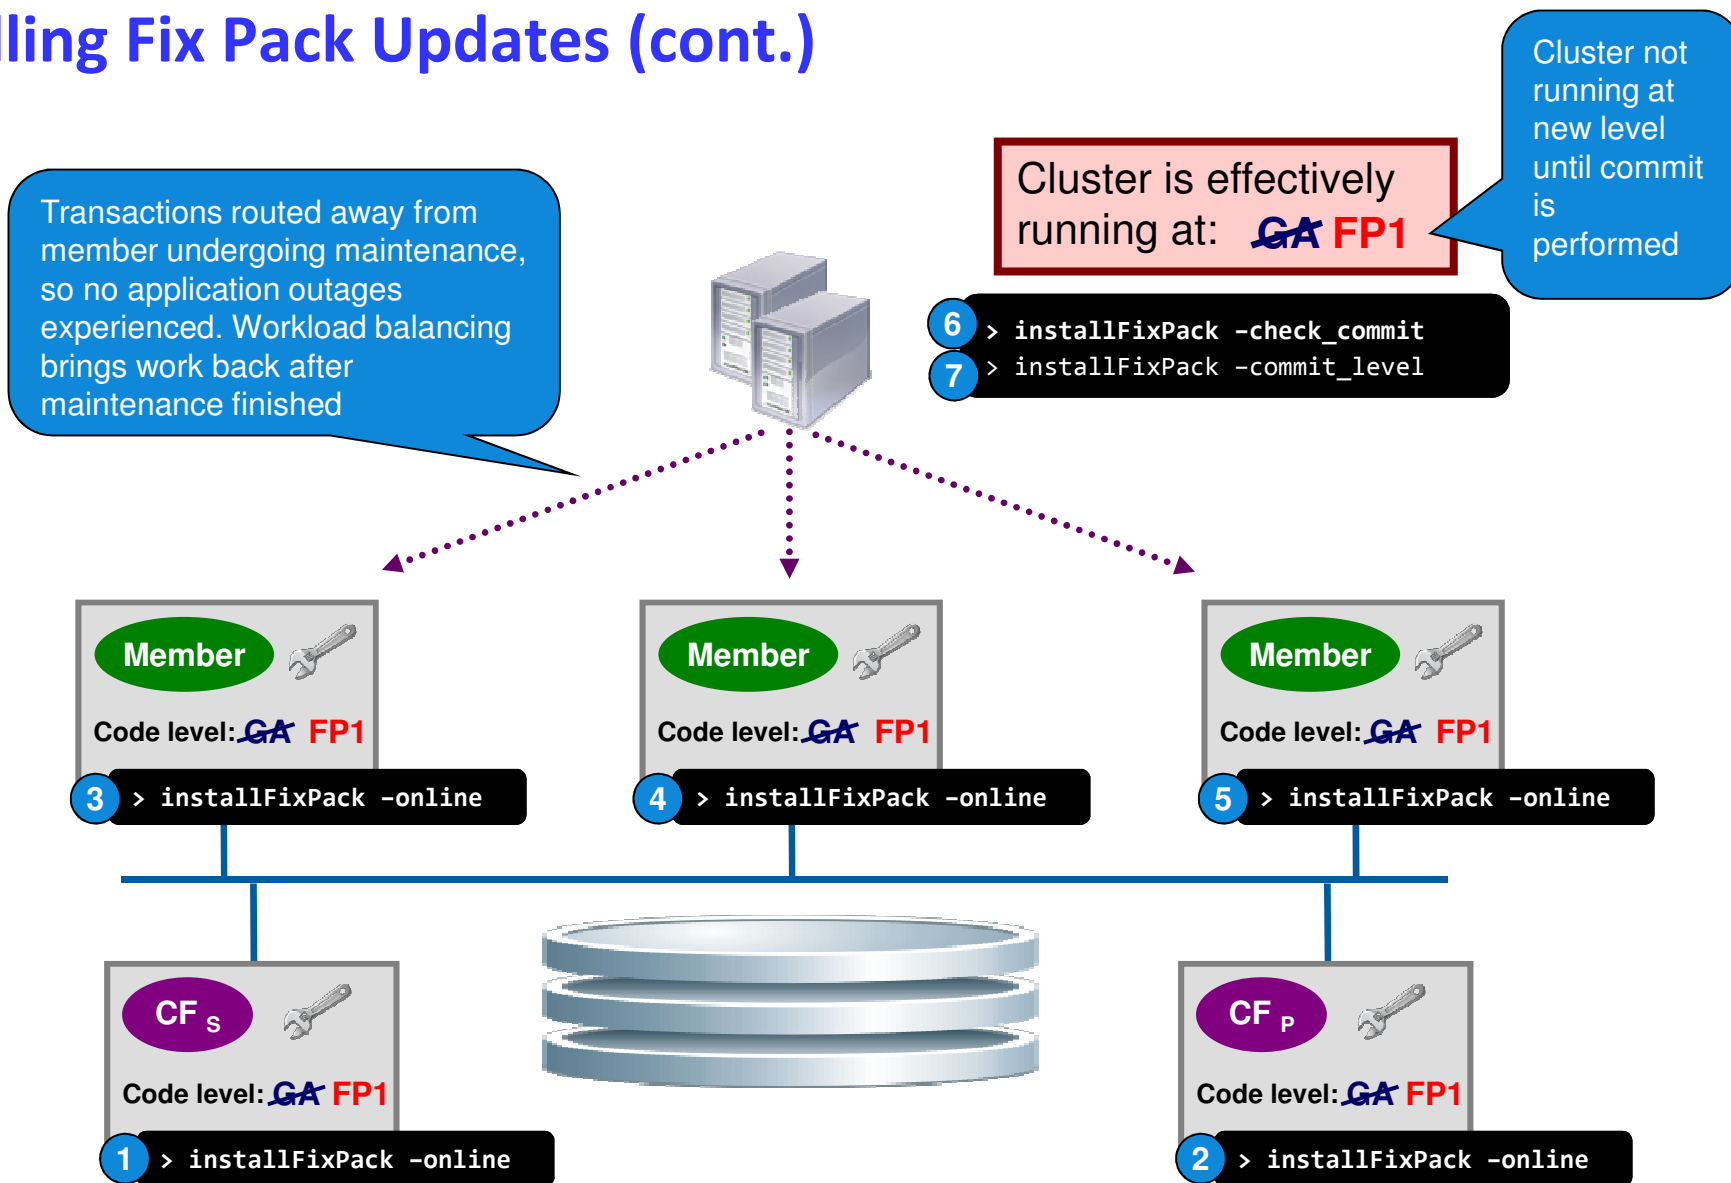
lling Fix Pack Updates (cont.)

Transactions routed away from member undergoing maintenance, so no application outages experienced. Workload balancing brings work back after maintenance finished

Cluster is effectively running at: ~~GA~~ FP1

Cluster not running at new level until commit is performed

6 > installFixPack -check_commit
7 > installFixPack -commit_level

Member
Code level: ~~GA~~ FP1
3 > installFixPack -online

Member
Code level: ~~GA~~ FP1
4 > installFixPack -online

Member
Code level: ~~GA~~ FP1
5 > installFixPack -online

CF S
Code level: ~~GA~~ FP1
1 > installFixPack -online

CF P
Code level: ~~GA~~ FP1
2 > installFixPack -online